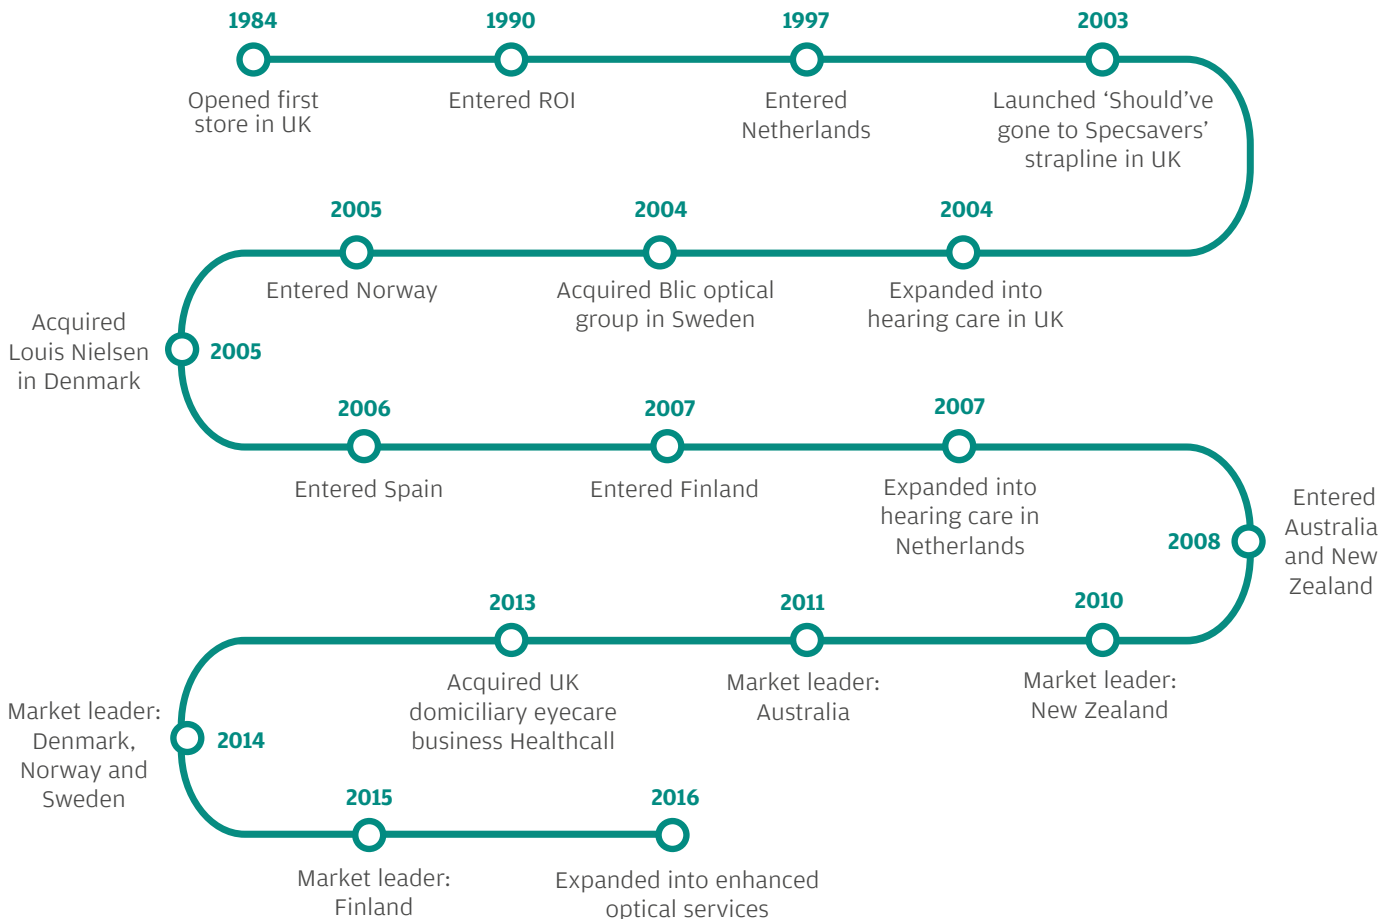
1984
Opened first store in UK

1990
Entered ROI

1997
Entered Netherlands

2003
Launched 'Should've gone to Specsavers' strapline in UK

2005
Entered Norway

2004
Acquired Blic optical group in Sweden

2004
Expanded into hearing care in UK

Acquired Louis Nielsen in Denmark
2005

2006
Entered Spain

2007
Entered Finland

2007
Expanded into hearing care in Netherlands

2008
Entered Australia and New Zealand

2013
Acquired UK domiciliary eyecare business Healthcall

2011
Market leader: Australia

2010
Market leader: New Zealand

Market leader: Denmark, Norway and Sweden
2014

2015
Market leader: Finland

2016
Expanded into enhanced optical services